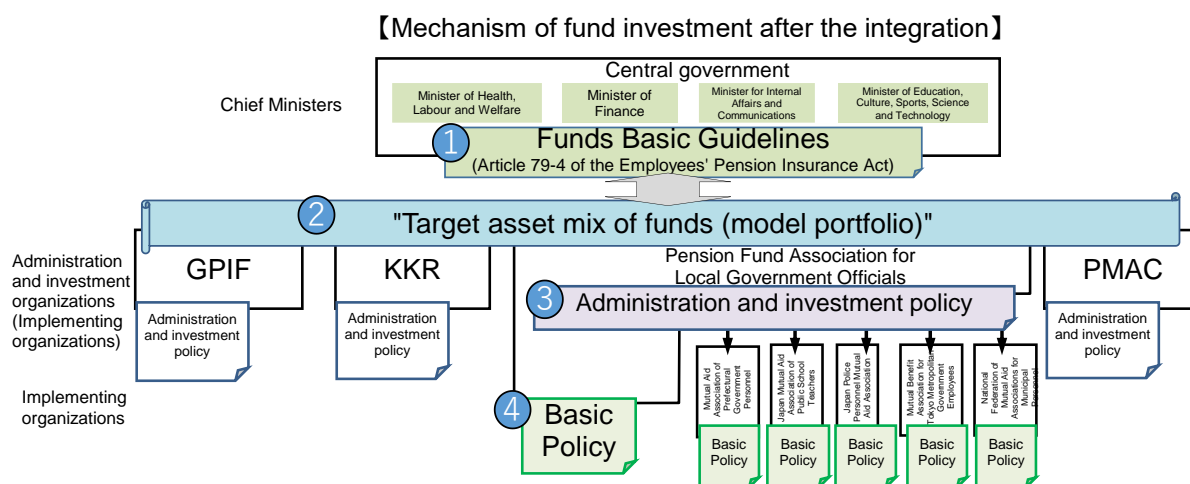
【Mechanism of fund investment after the integration】

Central government

Chief Ministers

Minister of Health, Labour and Welfare

Minister of Finance

Minister for Internal Affairs and Communications

Minister of Education, Culture, Sports, Science and Technology

1 Funds Basic Guidelines
(Article 79-4 of the Employees' Pension Insurance Act)

2 "Target asset mix of funds (model portfolio)"

Administration and investment organizations (Implementing organizations)

GPIF

Administration and investment policy

KKR

Administration and investment policy

Pension Fund Association for Local Government Officials

3 Administration and investment policy

PMAC

Administration and investment policy

Implementing organizations

4 Basic Policy

Mutual Aid Association of Prefectural Government Personnel

Japan Mutual Aid Association of Public School Teachers

Japan Police Personnel Mutual Aid Association

Mutual Benefit Association for Tokyo Metropolitan Government Employees

National Federation of Mutual Aid Associations for Municipal Personnel

Basic Policy

Basic Policy

Basic Policy

Basic Policy

Basic Policy